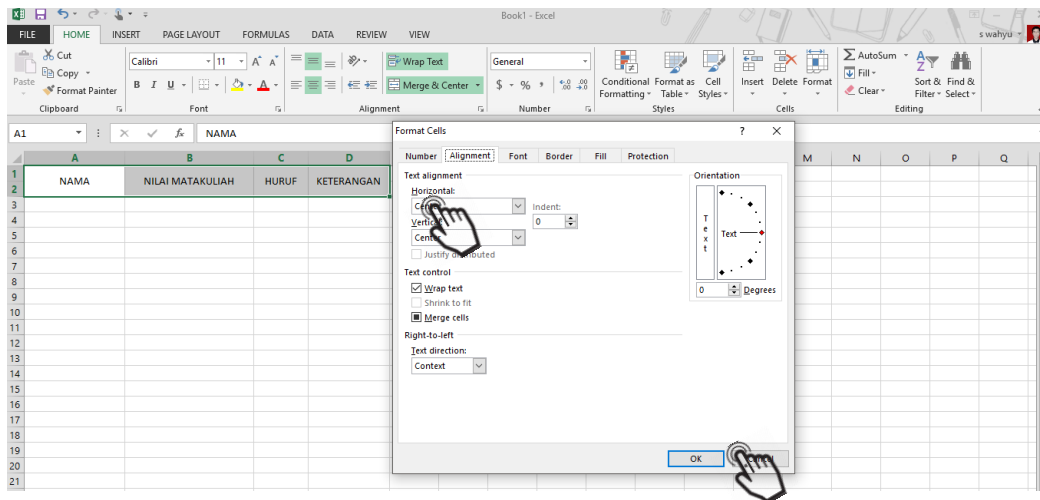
Book1 - Excel

FILE HOME INSERT PAGE LAYOUT FORMULAS DATA REVIEW VIEW

s wahyu

Cut
Copy
Paste
Format Painter
Clipboard

Calibri 11 A A
B I U
Font

Wrap Text
Merge & Center
Alignment

General
$ % , .00 .00
Number

Conditional Formatting
Format as Table
Cell Styles
Styles

Insert Delete Format
Cells

AutoSum
Fill
Clear
Sort & Filter
Find & Select
Editing

A1 fx NAMA

| | A | B | C | D |
|---|---|---|---|---|
| 1 2 | NAMA | NILAI MATAKULIAH | HURUF | KETERANGAN |

M N O P Q

3 4 5 6 7 8 9 10 11 12 13 14 15 16 17 18 19 20 21

Format Cells ? ✕

Number Alignment Font Border Fill Protection

Text alignment
Horizontal:
Ce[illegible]
Indent:
0
Vertical:
Center
Justify di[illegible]buted

Text control
Wrap text
Shrink to fit
Merge cells

Right-to-left
Text direction:
Context

Orientation
T e x t
Text
0 Degrees

OK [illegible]